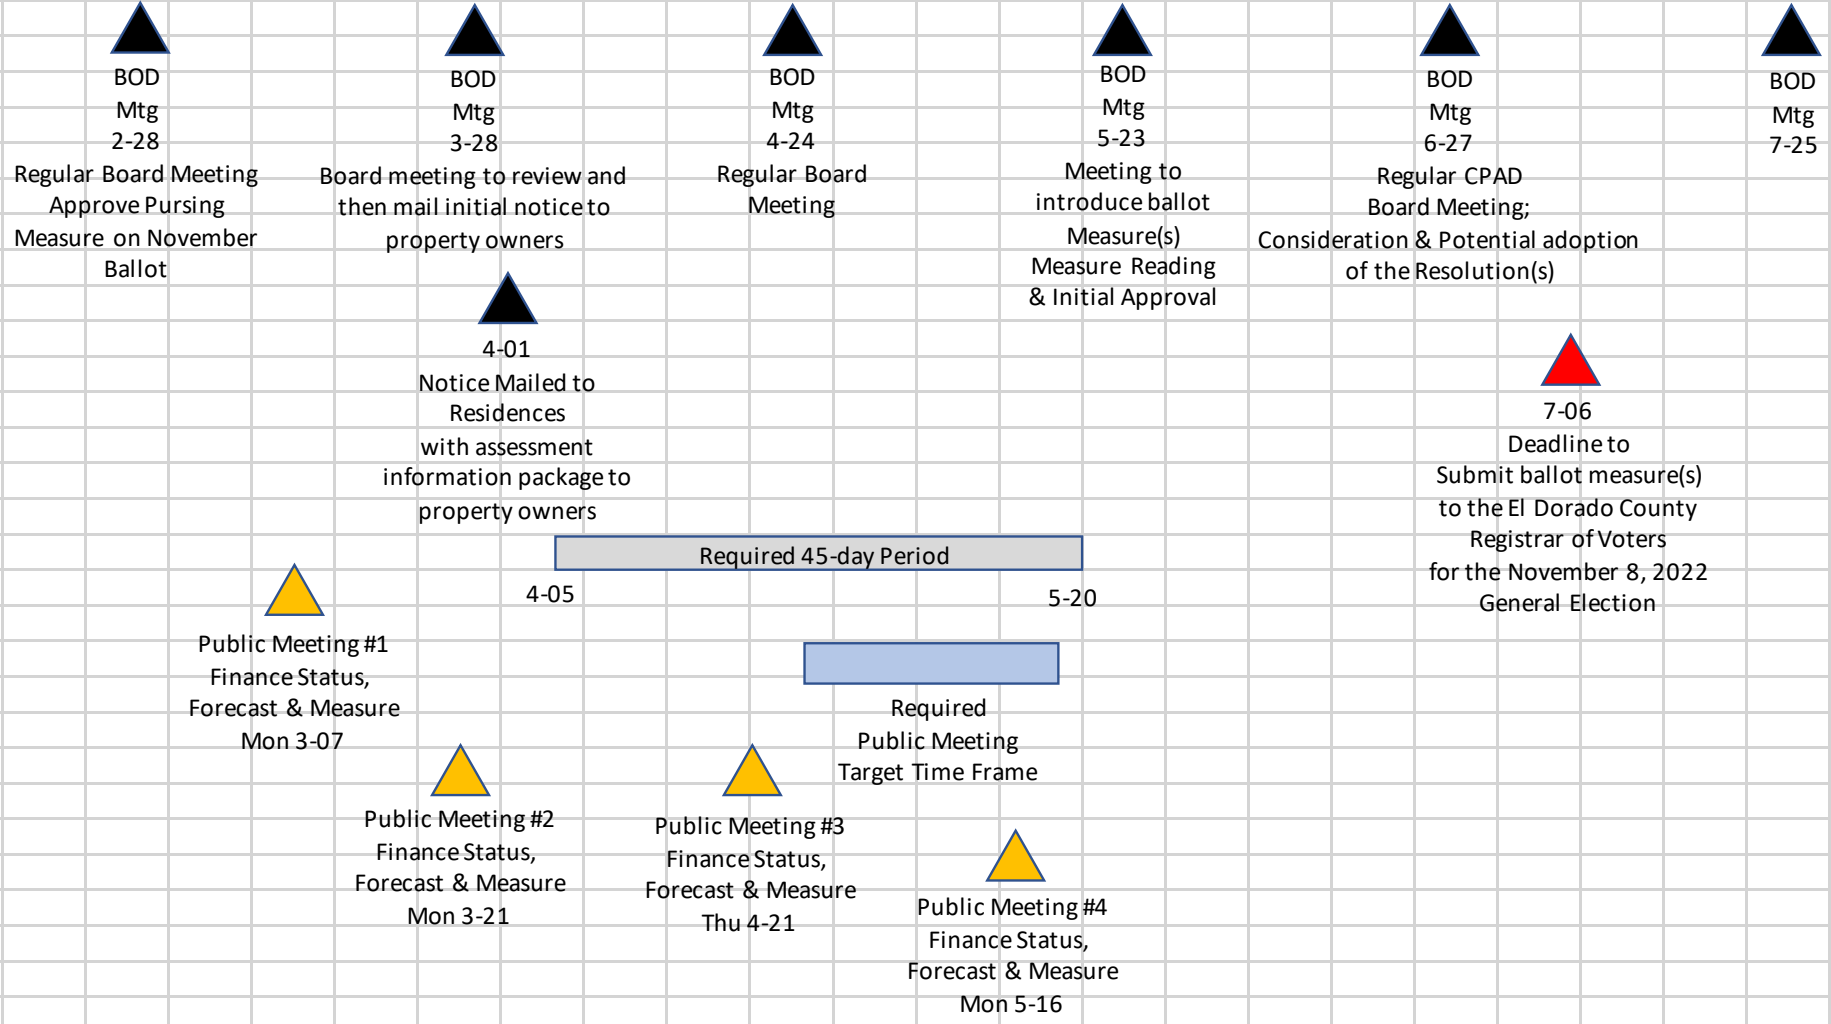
BOD
Mtg
2-28
Regular Board Meeting
Approve Pursing
Measure on November
Ballot

BOD
Mtg
3-28
Board meeting to review and then mail initial notice to property owners

BOD
Mtg
4-24
Regular Board Meeting

BOD
Mtg
5-23
Meeting to introduce ballot Measure(s)
Measure Reading & Initial Approval

BOD
Mtg
6-27
Regular CPAD Board Meeting;
Consideration & Potential adoption of the Resolution(s)

BOD
Mtg
7-25

4-01
Notice Mailed to Residences
with assessment information package to property owners

7-06
Deadline to Submit ballot measure(s) to the El Dorado County Registrar of Voters for the November 8, 2022 General Election

Required 45-day Period
4-05
5-20

Public Meeting #1
Finance Status,
Forecast & Measure
Mon 3-07

Required
Public Meeting
Target Time Frame

Public Meeting #2
Finance Status,
Forecast & Measure
Mon 3-21

Public Meeting #3
Finance Status,
Forecast & Measure
Thu 4-21

Public Meeting #4
Finance Status,
Forecast & Measure
Mon 5-16